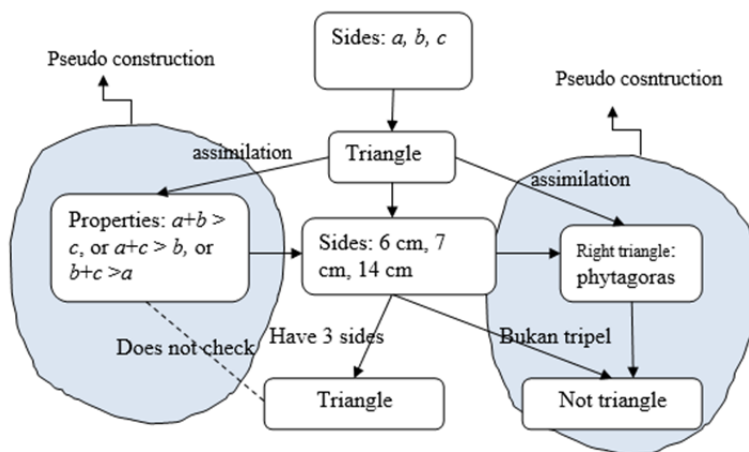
Sides: *a, b, c*

Pseudo construction

Pseudo cosntruction

assimilation

Triangle

assimilation

Properties: $a+b > c$, or $a+c > b$, or $b+c > a$

Sides: 6 cm, 7 cm, 14 cm

Right triangle: phytagoras

Does not check

Have 3 sides

Bukan tripel

Triangle

Not triangle